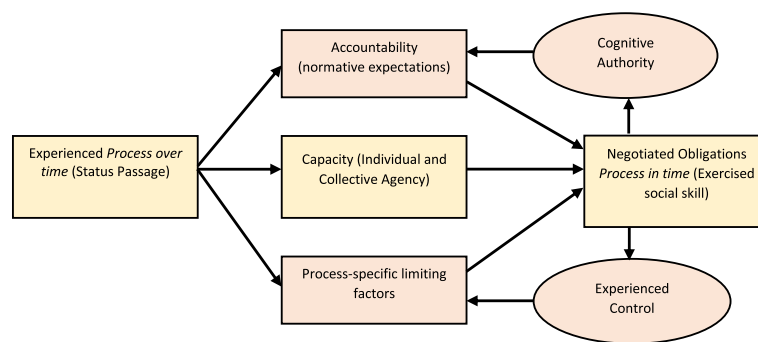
Accountability (normative expectations)

Cognitive Authority

Experienced Process over time (Status Passage)

Capacity (Individual and Collective Agency)

Negotiated Obligations Process in time (Exercised social skill)

Process-specific limiting factors

Experienced Control